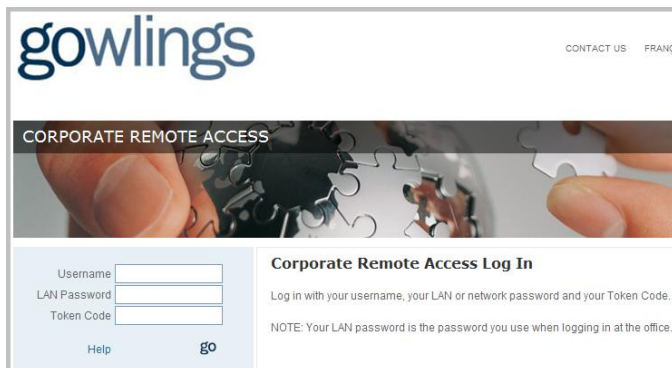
gowlings

CONTACT US FRANÇ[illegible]

CORPORATE REMOTE ACCESS

Username
LAN Password
Token Code
Help go

Corporate Remote Access Log In

Log in with your username, your LAN or network password and your Token Code.

NOTE: Your LAN password is the password you use when logging in at the office.